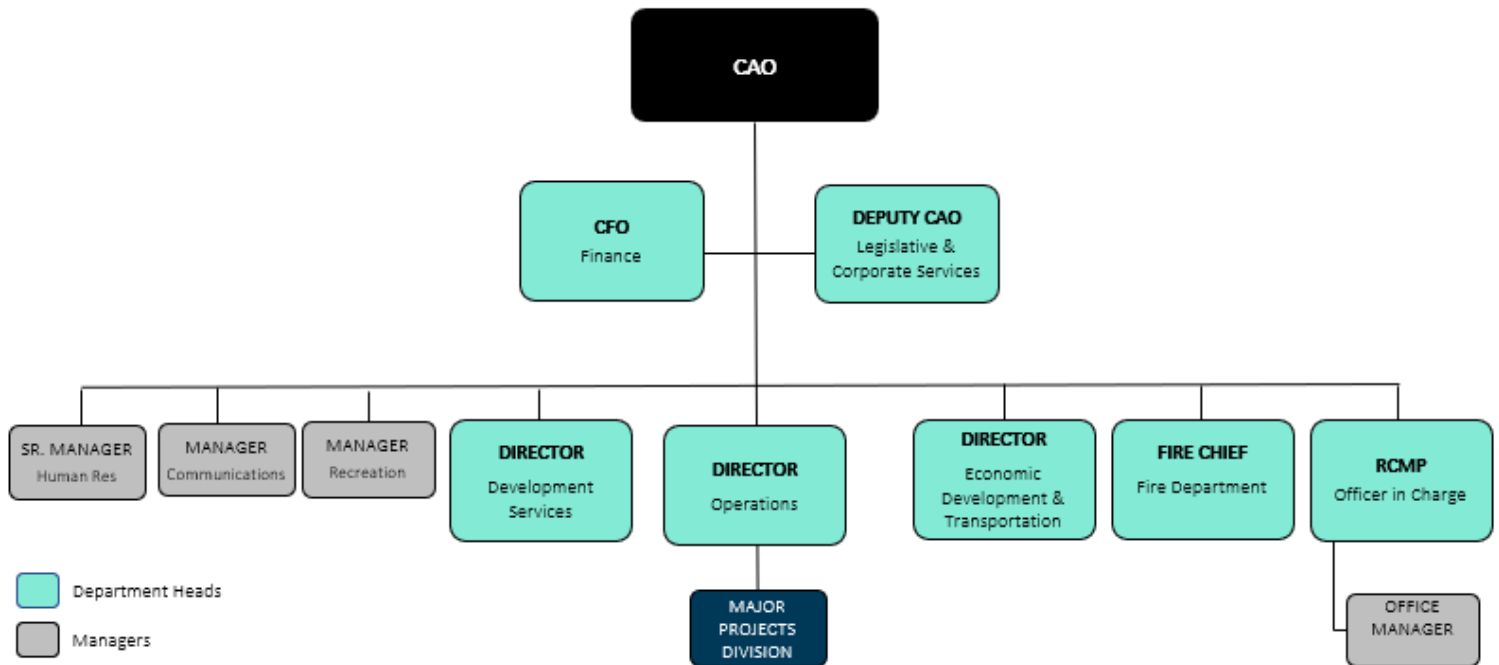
CAO

CFO
Finance

DEPUTY CAO
Legislative & Corporate Services

SR. MANAGER
Human Res

MANAGER
Communications

MANAGER
Recreation

DIRECTOR
Development Services

DIRECTOR
Operations

DIRECTOR
Economic Development & Transportation

FIRE CHIEF
Fire Department

RCMP
Officer in Charge

MAJOR PROJECTS DIVISION

OFFICE MANAGER

Department Heads

Managers